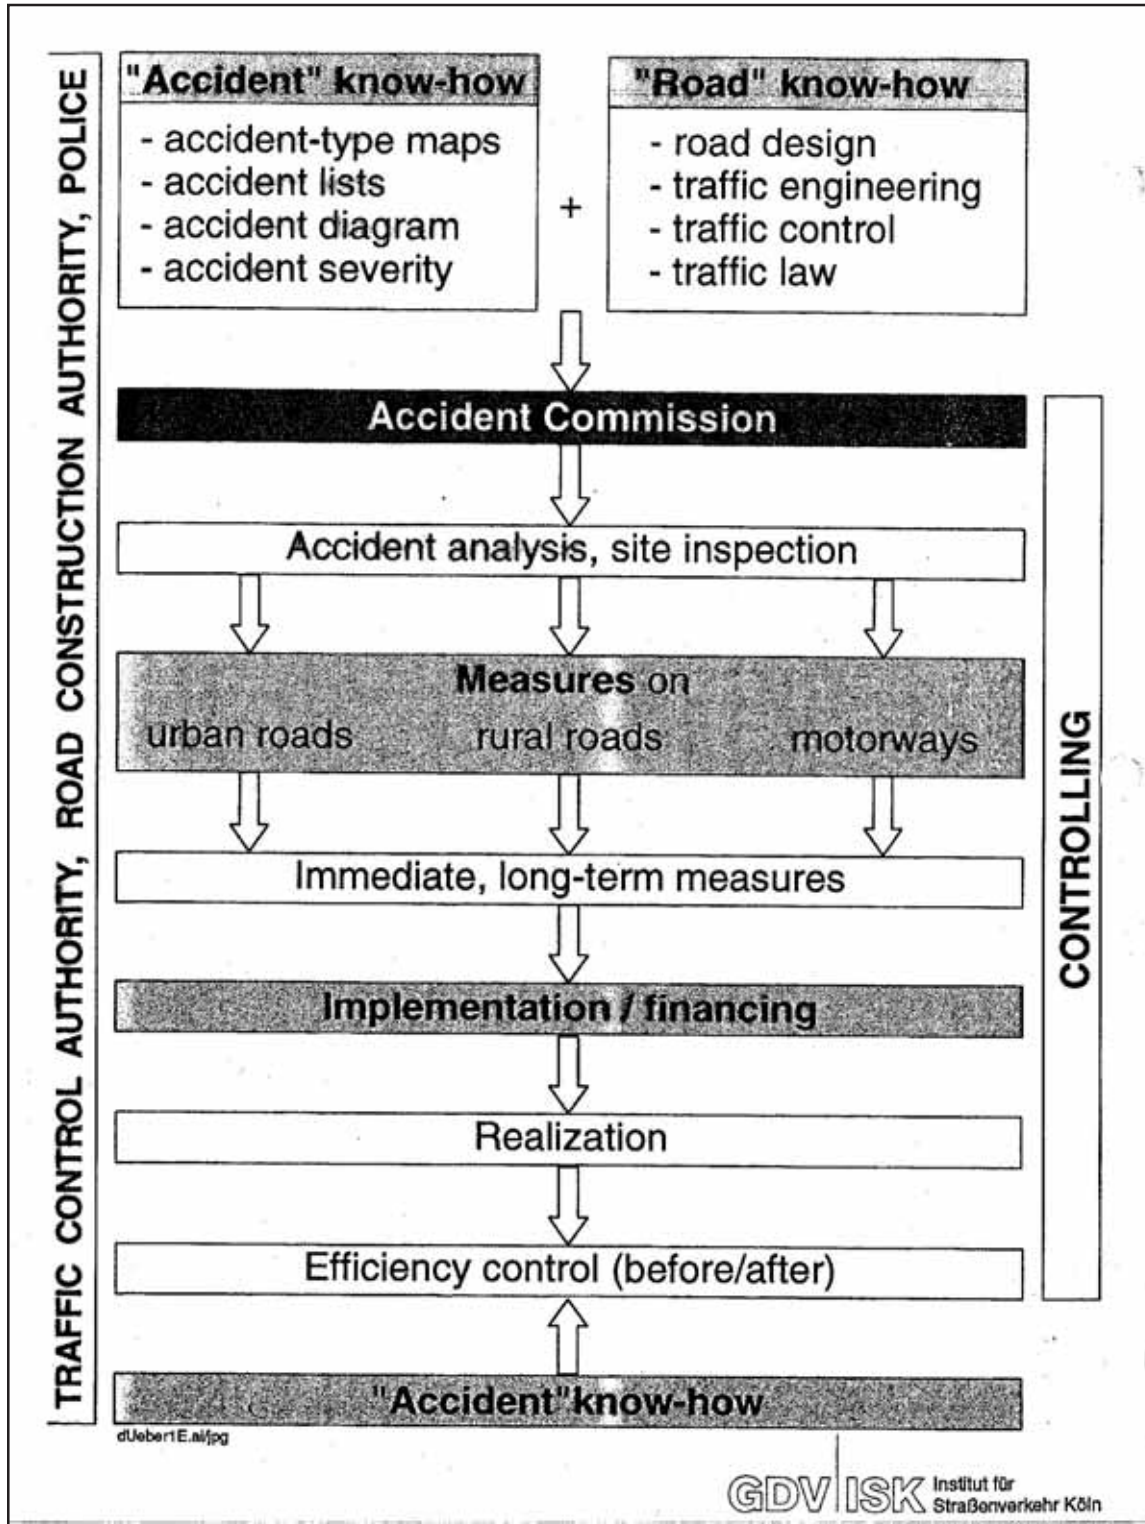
TRAFFIC CONTROL AUTHORITY, ROAD CONSTRUCTION AUTHORITY, POLICE

"Accident" know-how
- accident-type maps
- accident lists
- accident diagram
- accident severity

+

"Road" know-how
- road design
- traffic engineering
- traffic control
- traffic law

Accident Commission

Accident analysis, site inspection

Measures on
urban roads rural roads motorways

Immediate, long-term measures

Implementation / financing

Realization

Efficiency control (before/after)

"Accident"know-how

CONTROLLING

dUeber1E.ai/jpg

GDV ISK Institut für Straßenverkehr Köln